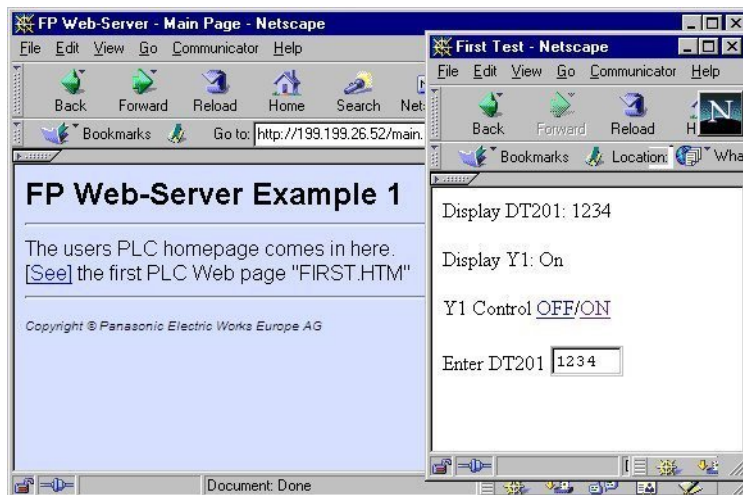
FP Web-Server - Main Page - Netscape

File Edit View Go Communicator Help

Back Forward Reload Home Search Net

Bookmarks Go to: http://199.199.26.52/main.

FP Web-Server Example 1

The users PLC homepage comes in here. [See] the first PLC Web page "FIRST.HTM"

Copyright © Panasonic Electric Works Europe AG

Document: Done

First Test - Netscape

File Edit View Go Communicator Help

Back Forward Reload H

Bookmarks Location: Wha

Display DT201: 1234

Display Y1: On

Y1 Control OFF/ON

Enter DT201 1234